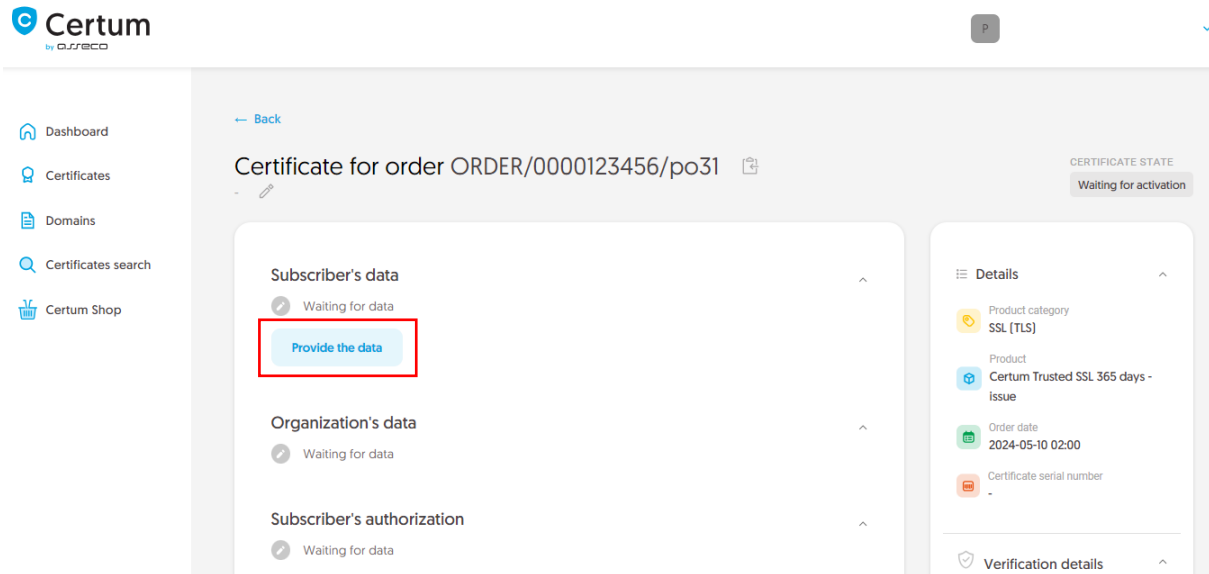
Certum
by asseco

P

Dashboard
Certificates
Domains
Certificates search
Certum Shop

← Back

Certificate for order ORDER/0000123456/po31

-

CERTIFICATE STATE
Waiting for activation

Subscriber's data
Waiting for data
Provide the data

Organization's data
Waiting for data

Subscriber's authorization
Waiting for data

Details

Product category
SSL (TLS)

Product
Certum Trusted SSL 365 days - issue

Order date
2024-05-10 02:00

Certificate serial number
-

Verification details